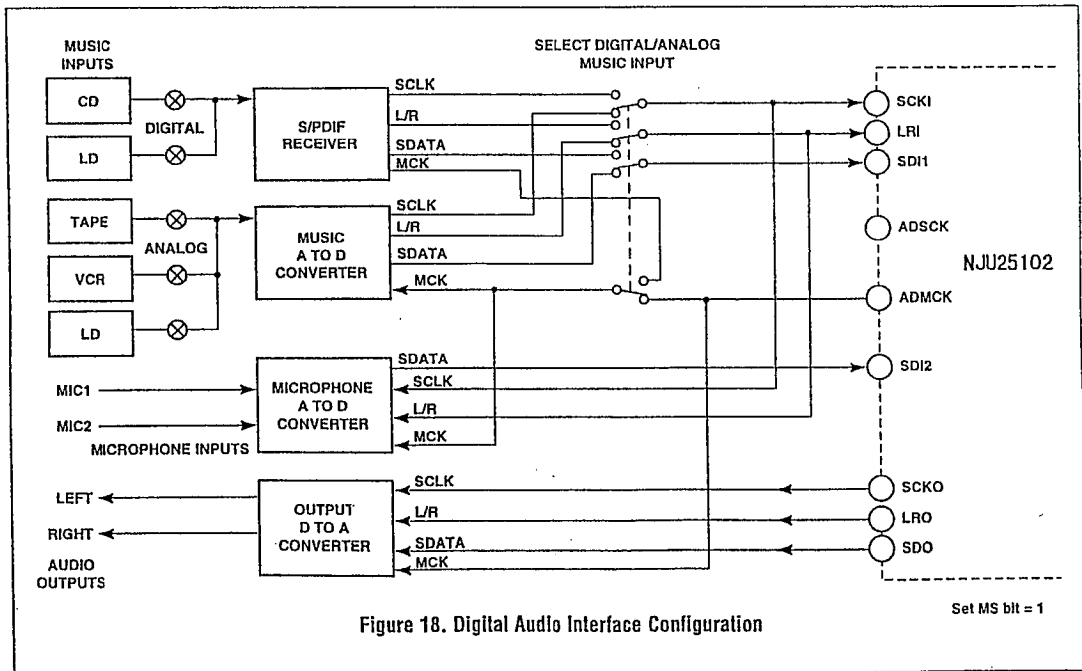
MUSIC INPUTS

SELECT DIGITAL/ANALOG MUSIC INPUT

CD

LD

DIGITAL

S/PDIF RECEIVER

SCLK

L/R

SDATA

MCK

SCKI

LRI

SDI1

TAPE

VCR

LD

ANALOG

MUSIC A TO D CONVERTER

SCLK

L/R

SDATA

MCK

ADSCK

NJU25102

ADMCK

MIC1

MIC2

MICROPHONE INPUTS

MICROPHONE A TO D CONVERTER

SDATA

SCLK

L/R

MCK

SDI2

LEFT

RIGHT

AUDIO OUTPUTS

OUTPUT D TO A CONVERTER

SCLK

L/R

SDATA

MCK

SCKO

LRO

SDO

Figure 18. Digital Audio Interface Configuration

Set MS bit = 1